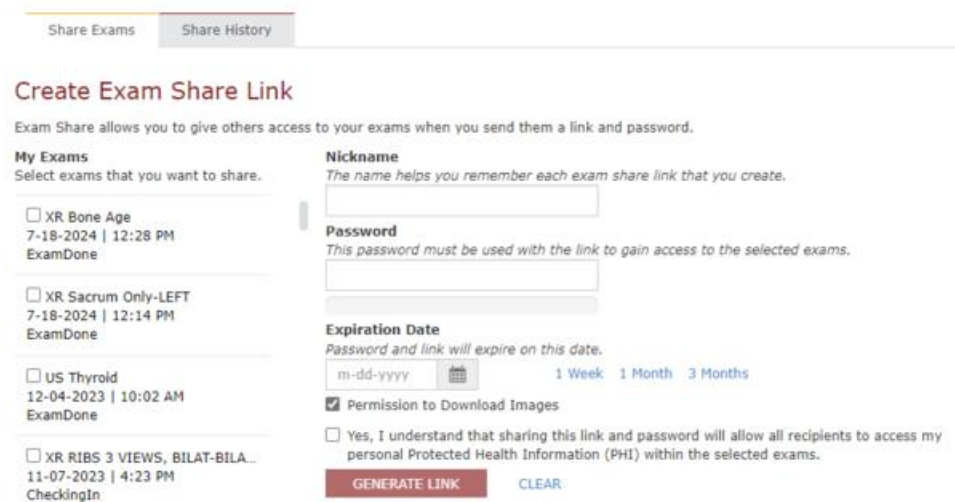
Share Exams
Share History

Create Exam Share Link

Exam Share allows you to give others access to your exams when you send them a link and password.

My Exams
Select exams that you want to share.

XR Bone Age
7-18-2024 | 12:28 PM
ExamDone

XR Sacrum Only-LEFT
7-18-2024 | 12:14 PM
ExamDone

US Thyroid
12-04-2023 | 10:02 AM
ExamDone

XR RIBS 3 VIEWS, BILAT-BILA...
11-07-2023 | 4:23 PM
CheckingIn

Nickname
The name helps you remember each exam share link that you create.

Password
This password must be used with the link to gain access to the selected exams.

Expiration Date
Password and link will expire on this date.
m-dd-yyyy
1 Week 1 Month 3 Months

Permission to Download Images

Yes, I understand that sharing this link and password will allow all recipients to access my personal Protected Health Information (PHI) within the selected exams.

GENERATE LINK
CLEAR